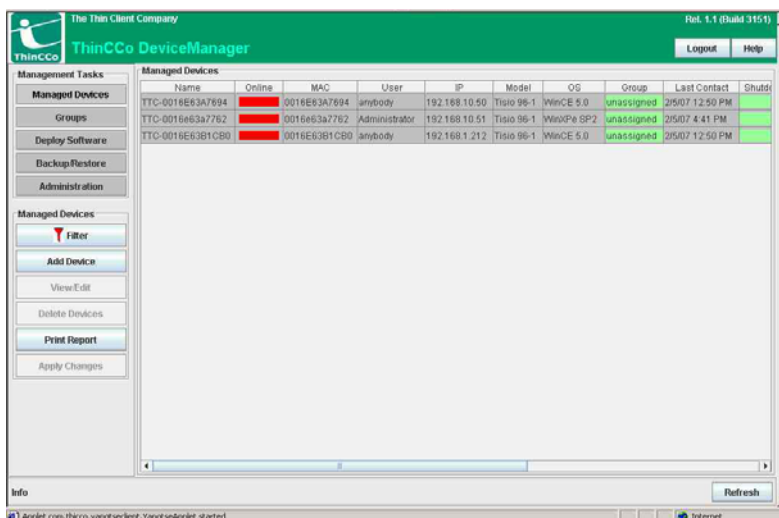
The Thin Client Company

Rel. 1.1 (Build 3151)

ThinCCo

ThinCCo DeviceManager

Logout

Help

Management Tasks

Managed Devices

Groups

Deploy Software

Backup/Restore

Administration

Managed Devices

Filter

Add Device

View/Edit

Delete Devices

Print Report

Apply Changes

Managed Devices

| Name | Online | MAC | User | IP | Model | OS | Group | Last Contact | Shutd |
|---|---|---|---|---|---|---|---|---|---|
| TTC-0016E63A7694 | | 0016E63A7694 | anybody | 192.168.10.50 | Tisio 96-1 | WinCE 5.0 | unassigned | 2/5/07 12:50 PM | |
| TTC-0016e63a7762 | | 0016e63a7762 | Administrator | 192.168.10.51 | Tisio 96-1 | WinXPe SP2 | unassigned | 2/5/07 4:41 PM | |
| TTC-0016E63B1CB0 | | 0016E63B1CB0 | anybody | 192.168.1.212 | Tisio 96-1 | WinCE 5.0 | unassigned | 2/5/07 12:50 PM | |

Info

Refresh

Applet com.thincco.vanotseclient.VanotseApplet started

Internet